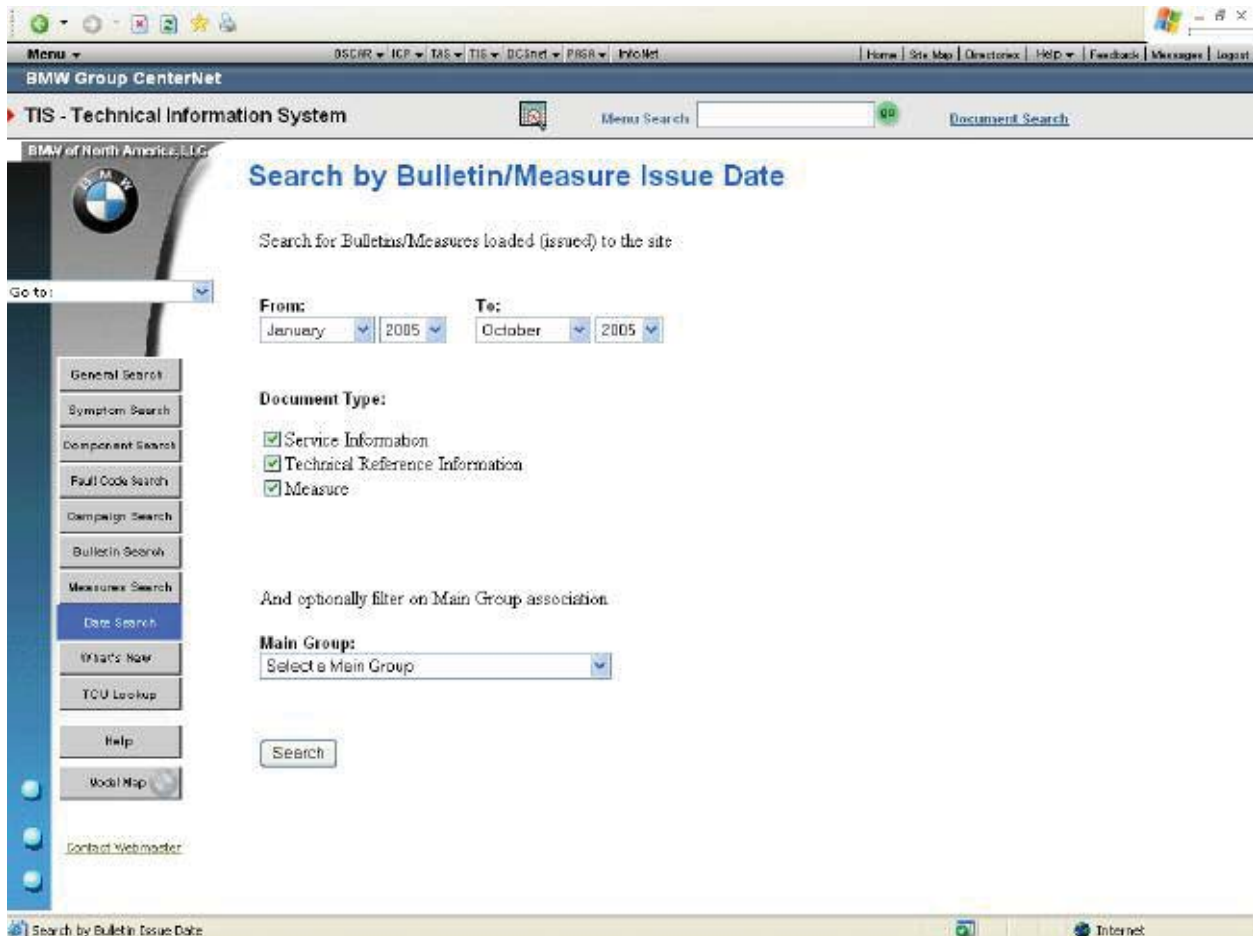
Menu ▾ DSCAR ▾ ICP ▾ TAS ▾ TIS ▾ DCSnet ▾ PRSR ▾ InfoNet | Home | Site Map | Directories | Help ▾ | Feedback | Messages | Logout

BMW Group CenterNet

TIS - Technical Information System

Menu Search go Document Search

BMW of North America, LLC

Go to:

General Search
Symptom Search
Component Search
Fault Code Search
Campaign Search
Bulletin Search
Measures Search
Date Search
What's New
TCU Lookup
Help
Model Map

Contact Webmaster

Search by Bulletin/Measure Issue Date

Search for Bulletins/Measures loaded (issued) to the site

From: January 2005
To: October 2005

Document Type:

Service Information
Technical Reference Information
Measure

And optionally filter on Main Group association

Main Group:
Select a Main Group

Search

Search by Bulletin Issue Date

Internet